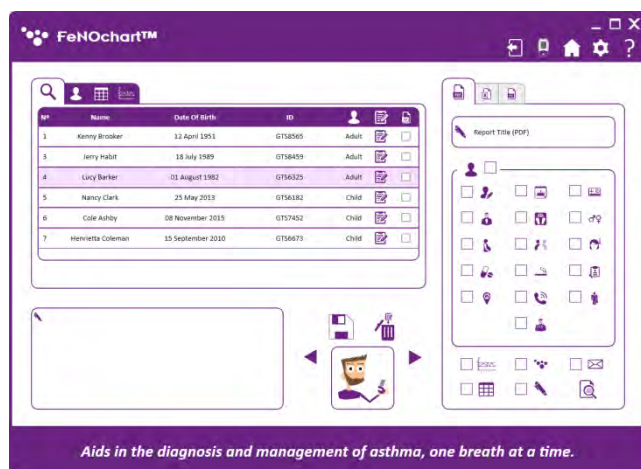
FeNOchart™

| Nº | Name | Date Of Birth | ID | | | |
|---|---|---|---|---|---|---|
| 1 | Kenny Brooker | 12 April 1951 | GT58565 | Adult | | |
| 3 | Jerry Habit | 18 July 1989 | GT58459 | Adult | | |
| 4 | Lucy Barker | 01 August 1982 | GT56325 | Adult | | |
| 5 | Nancy Clark | 25 May 2013 | GT56182 | Child | | |
| 6 | Cole Ashby | 08 November 2015 | GT57452 | Child | | |
| 7 | Henrietta Coleman | 15 September 2010 | GT56673 | Child | | |

Report Title (PDF)

Aids in the diagnosis and management of asthma, one breath at a time.